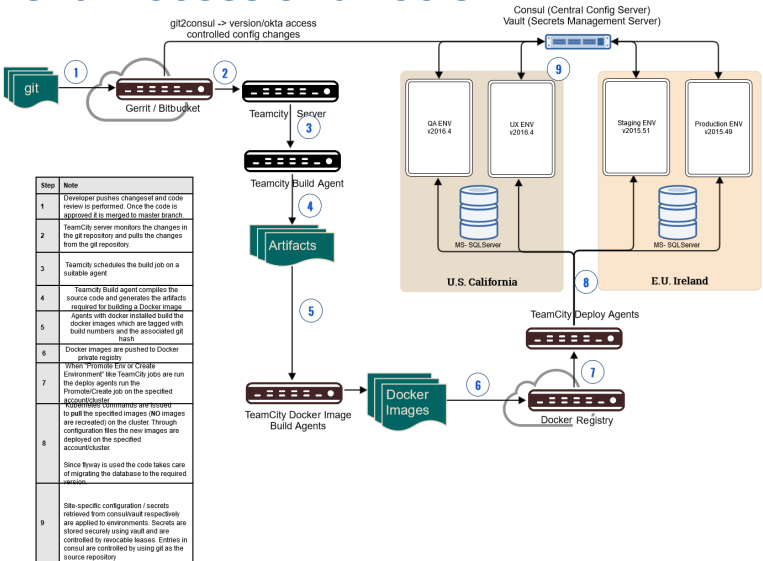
git2consul -> version/okta access controlled config changes

Consul (Central Config Server)
Vault (Secrets Management Server)

git

1

Gerrit / Bitbucket

2

Teamcity Server

3

Teamcity Build Agent

4

Artifacts

5

TeamCity Docker Image Build Agents

Docker Images

6

Docker Registry

7

TeamCity Deploy Agents

8

9

QA ENV
v2016.4

UX ENV
v2016.4

MS- SQLServer

U.S. California

Staging ENV
v2015.51

Production ENV
v2015.49

MS- SQLServer

E.U. Ireland

| Step | Note |
|---|---|
| 1 | Developer pushes changeset and code review is performed. Once the code is approved it is merged to master branch. |
| 2 | TeamCity server monitors the changes in the git repository and pulls the changes from the git repository. |
| 3 | Teamcity schedules the build job on a suitable agent |
| 4 | Teamcity Build agent compiles the source code and generates the artifacts required for building a Docker image |
| 5 | Agents with docker installed build the docker images which are tagged with build numbers and the associated git hash |
| 6 | Docker images are pushed to Docker private registry |
| 7 | When "Promote Env or Create Environment" like TeamCity jobs are run the deploy agents run the Promote/Create job on the specified account/cluster |
| 8 | Kubernetes commands are issued to pull the specified images (NO images are recreated) on the cluster. Through configuration files the new images are deployed on the specified account/cluster. Since flyway is used the code takes care of migrating the database to the required version. |
| 9 | Site-specific configuration / secrets retrieved from consul/vault respectively are applied to environments. Secrets are stored securely using vault and are controlled by revocable leases. Entries in consul are controlled by using git as the source repository |